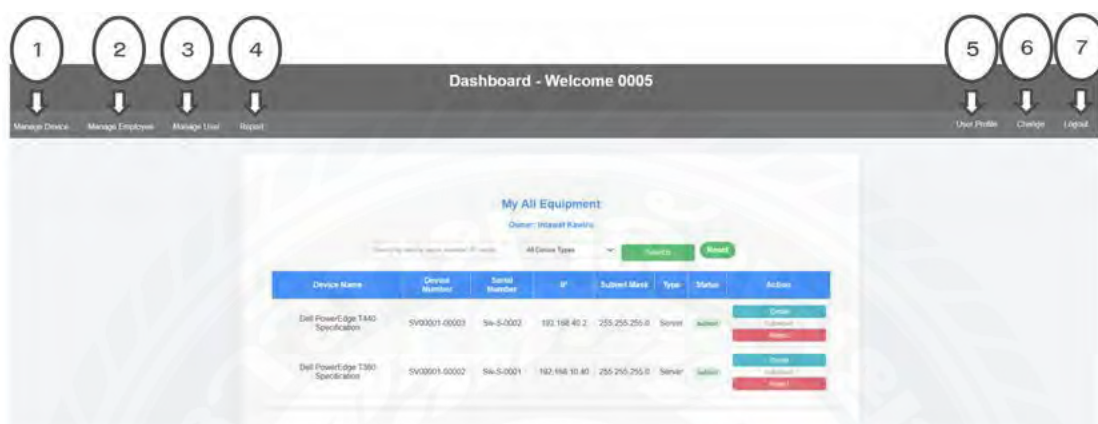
1 2 3 4

Manage Device Manage Employee Manage User Report

Dashboard - Welcome 0005

5 6 7

User Profile Change Logout

My All Equipment

Owner: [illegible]

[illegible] All Device Types Search Reset

| Device Name | Device Number | Serial Number | IP | Subnet Mask | Type | Status | Action |
|---|---|---|---|---|---|---|---|
| Dell PowerEdge T440 Specification | SV00001-00003 | SV-S-0002 | 192.168.40.2 | 255.255.255.0 | Server | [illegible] | Detail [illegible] Report |
| Dell PowerEdge T350 Specification | SV00001-00002 | SV-S-0001 | 192.168.10.40 | 255.255.255.0 | Server | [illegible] | Detail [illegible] Report |